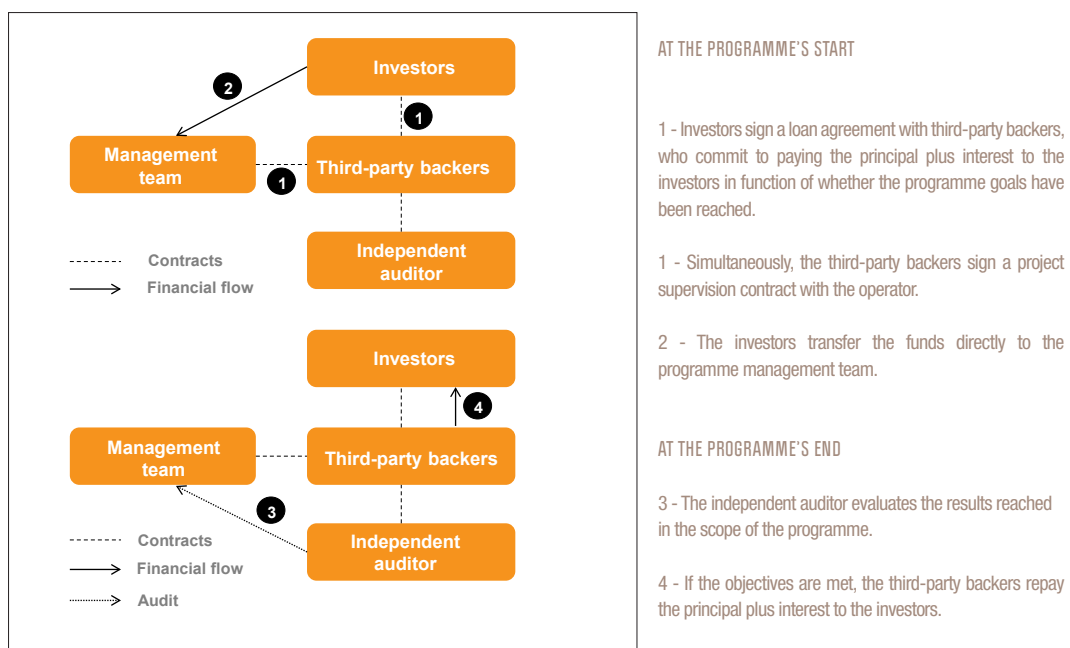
Investors

2

1

Management team

Third-party backers

1

Independent auditor

Contracts

Financial flow

Investors

4

Management team

Third-party backers

3

Independent auditor

Contracts

Financial flow

Audit

AT THE PROGRAMME'S START

1 - Investors sign a loan agreement with third-party backers, who commit to paying the principal plus interest to the investors in function of whether the programme goals have been reached.

1 - Simultaneously, the third-party backers sign a project supervision contract with the operator.

2 - The investors transfer the funds directly to the programme management team.

AT THE PROGRAMME'S END

3 - The independent auditor evaluates the results reached in the scope of the programme.

4 - If the objectives are met, the third-party backers repay the principal plus interest to the investors.